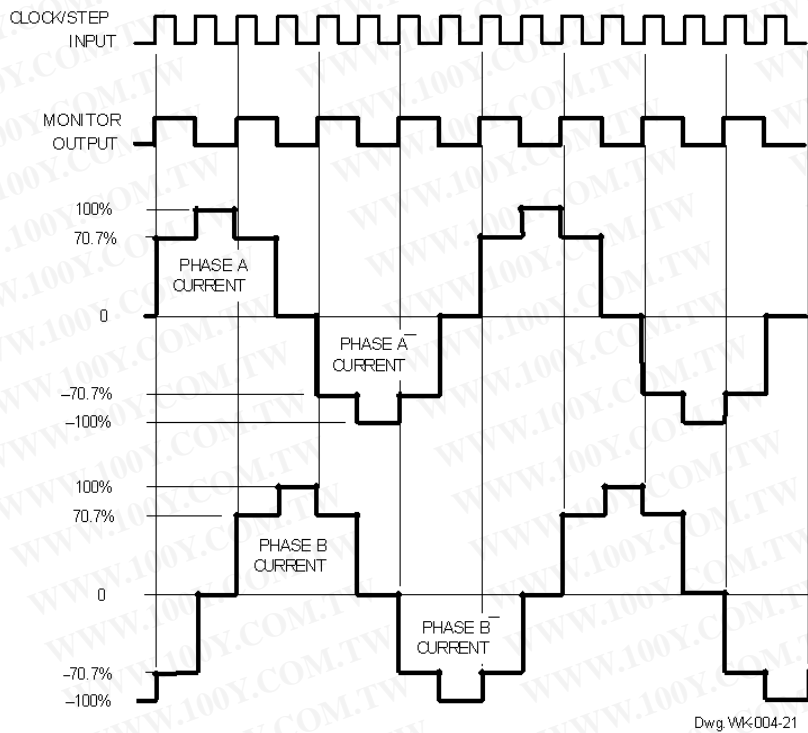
CLOCK/STEP INPUT

MONITOR OUTPUT

100%
70.7%

PHASE A CURRENT

0

PHASE $\overline{A}$ CURRENT

–70.7%
–100%

100%
70.7%

PHASE B CURRENT

0

PHASE $\overline{B}$ CURRENT

–70.7%
–100%

Dwg. WK-004-21

WWW.100Y.COM.TW